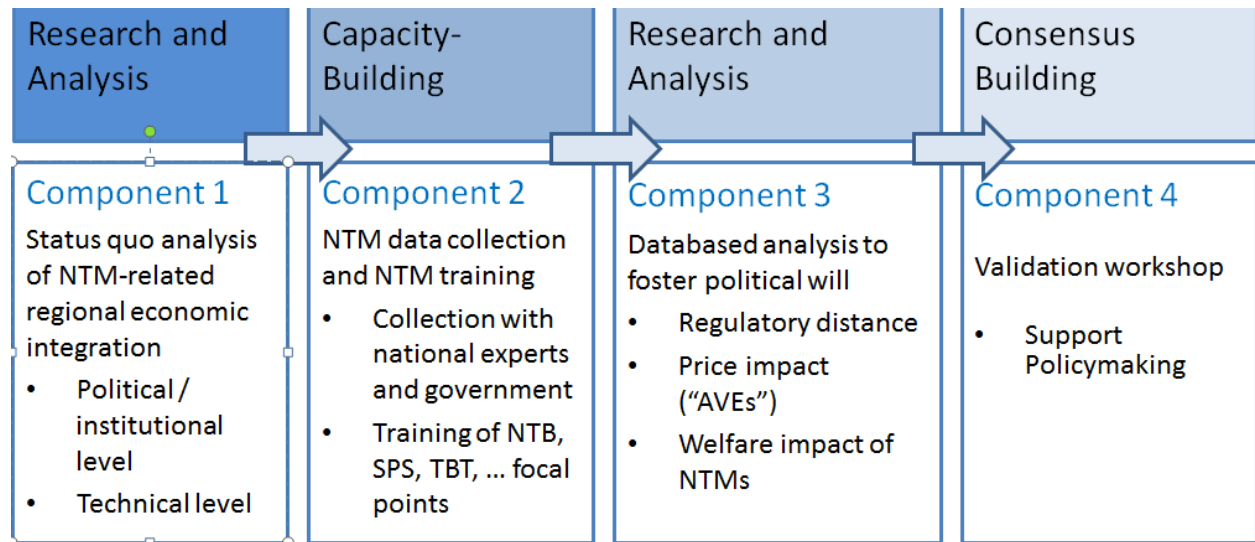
Research and Analysis

Component 1

Status quo analysis of NTM-related regional economic integration

- Political / institutional level
- Technical level

Capacity-Building

Component 2

NTM data collection and NTM training

- Collection with national experts and government
- Training of NTB, SPS, TBT, … focal points

Research and Analysis

Component 3

Databased analysis to foster political will

- Regulatory distance
- Price impact ("AVEs")
- Welfare impact of NTMs

Consensus Building

Component 4

Validation workshop

- Support Policymaking